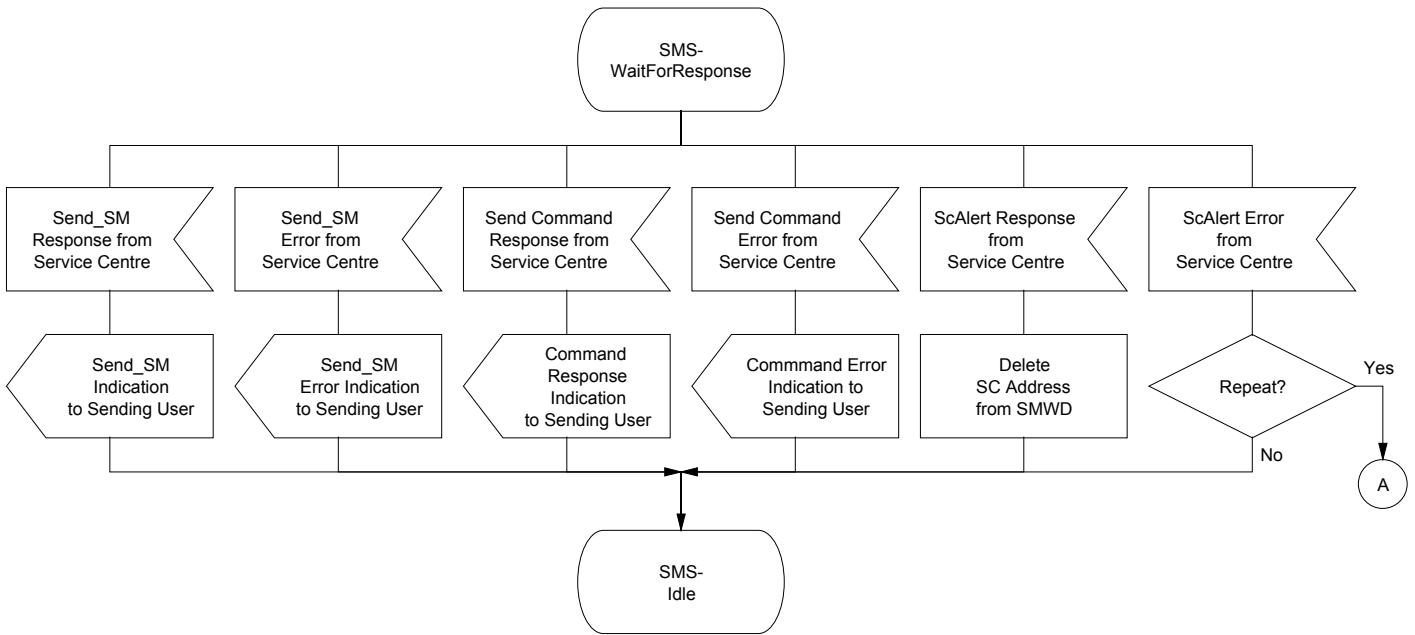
SMS-
WaitForResponse

Send_SM
Response from
Service Centre

Send_SM
Error from
Service Centre

Send Command
Response from
Service Centre

Send Command
Error from
Service Centre

ScAlert Response
from
Service Centre

ScAlert Error
from
Service Centre

Send_SM
Indication
to Sending User

Send_SM
Error Indication
to Sending User

Command
Response
Indication
to Sending User

Commmand Error
Indication to
Sending User

Delete
SC Address
from SMWD

Repeat?

Yes

No

A

SMS-
Idle